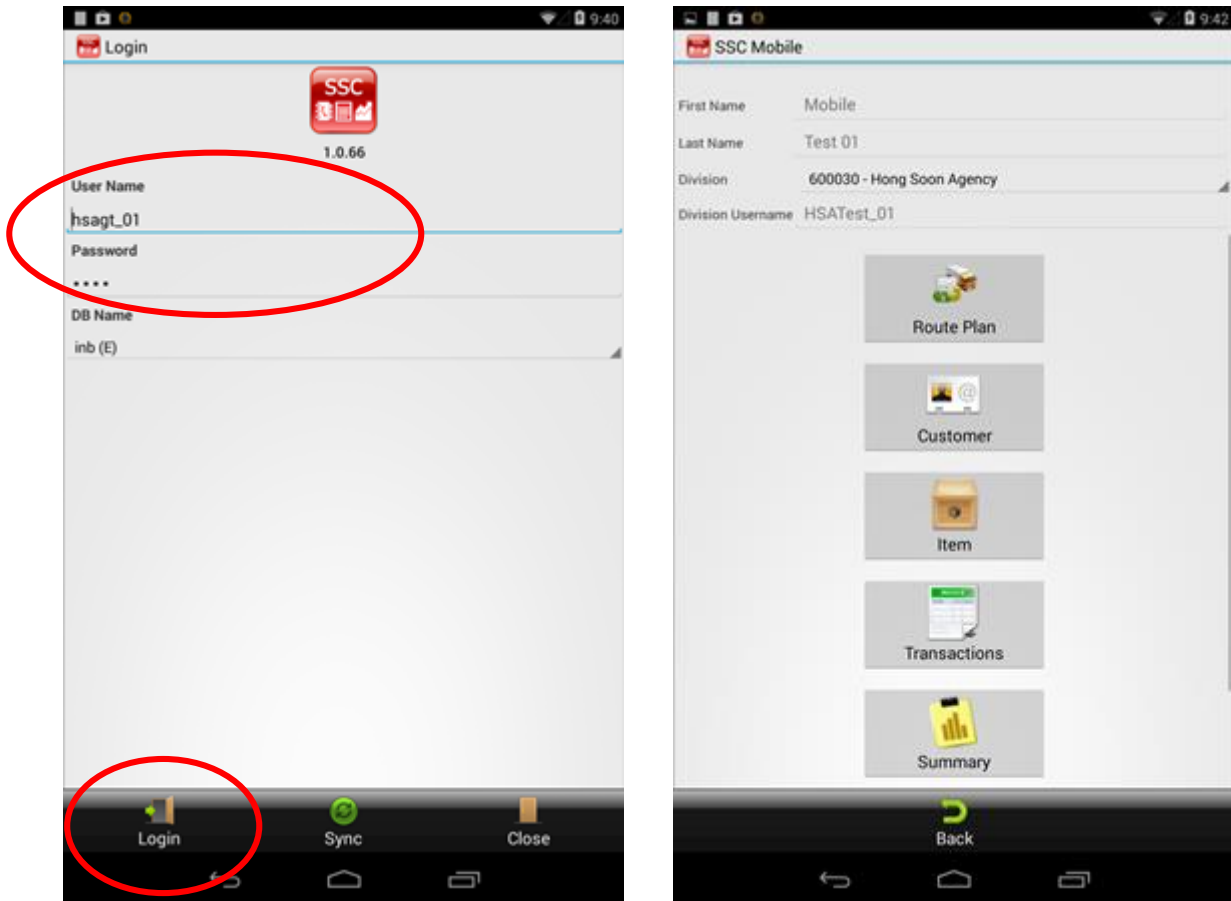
9:40

Login

SSC

1.0.66

User Name

hsagt_01

Password

••••

DB Name

inb (E)

Login

Sync

Close

9:42

SSC Mobile

First Name Mobile

Last Name Test 01

Division 600030 - Hong Soon Agency

Division Username HSATest_01

Route Plan

Customer

Item

Transactions

Summary

Back